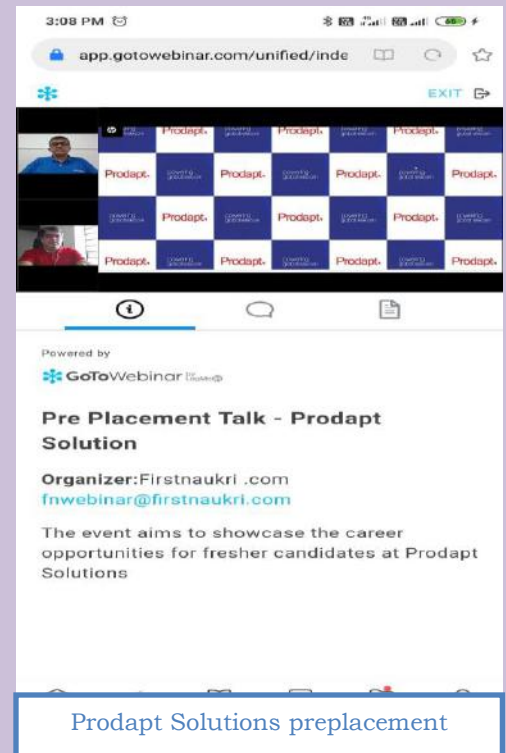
3:08 PM

app.gotowebinar.com/unified/inde

EXIT

| Prodapt. | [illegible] | Prodapt. | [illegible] | Prodapt. | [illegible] |
|---|---|---|---|---|---|
| Prodapt. | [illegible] | Prodapt. | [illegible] | Prodapt. | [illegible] | Prodapt. |
| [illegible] | Prodapt. | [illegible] | Prodapt. | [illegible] | Prodapt. | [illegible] |
| Prodapt. | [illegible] | Prodapt. | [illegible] | Prodapt. | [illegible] | Prodapt. |

Powered by

GoToWebinar

Pre Placement Talk - Prodapt Solution

Organizer:Firstnaukri .com
fnwebinar@firstnaukri.com

The event aims to showcase the career opportunities for fresher candidates at Prodapt Solutions

Prodapt Solutions preplacement